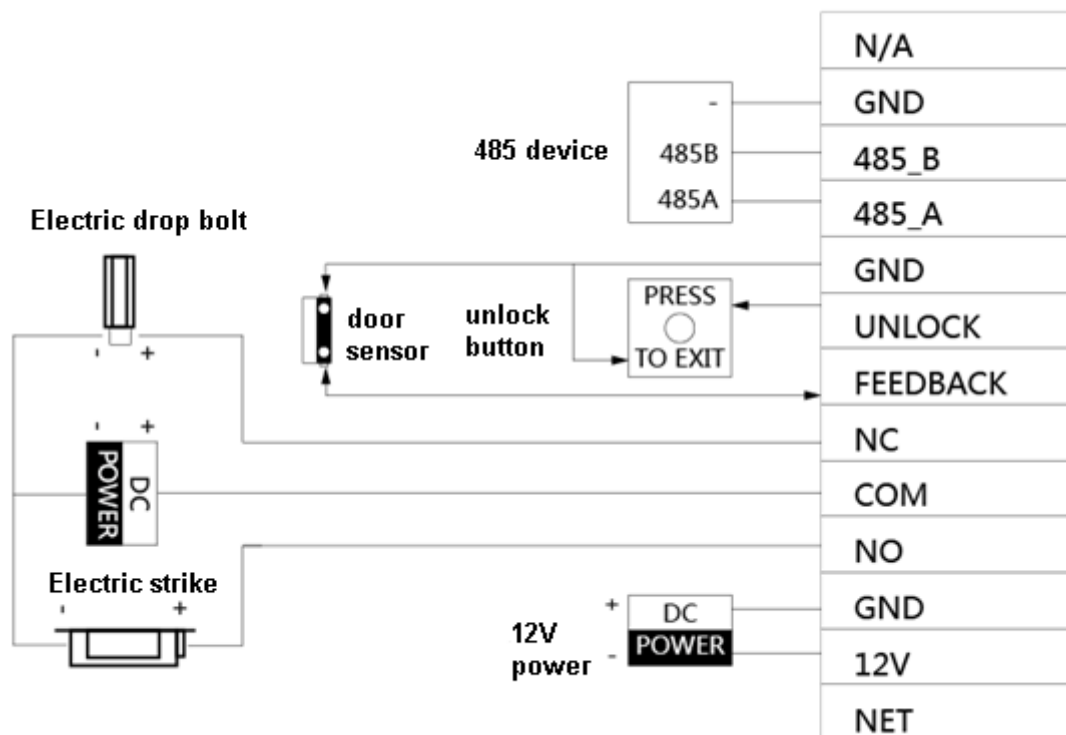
N/A
GND
485_B
485_A
GND
UNLOCK
FEEDBACK
NC
COM
NO
GND
12V
NET

485 device
-
485B
485A

Electric drop bolt
- +

door sensor

unlock button

PRESS
TO EXIT

- +
DC
POWER

Electric strike
- +

12V power
+
-
DC
POWER